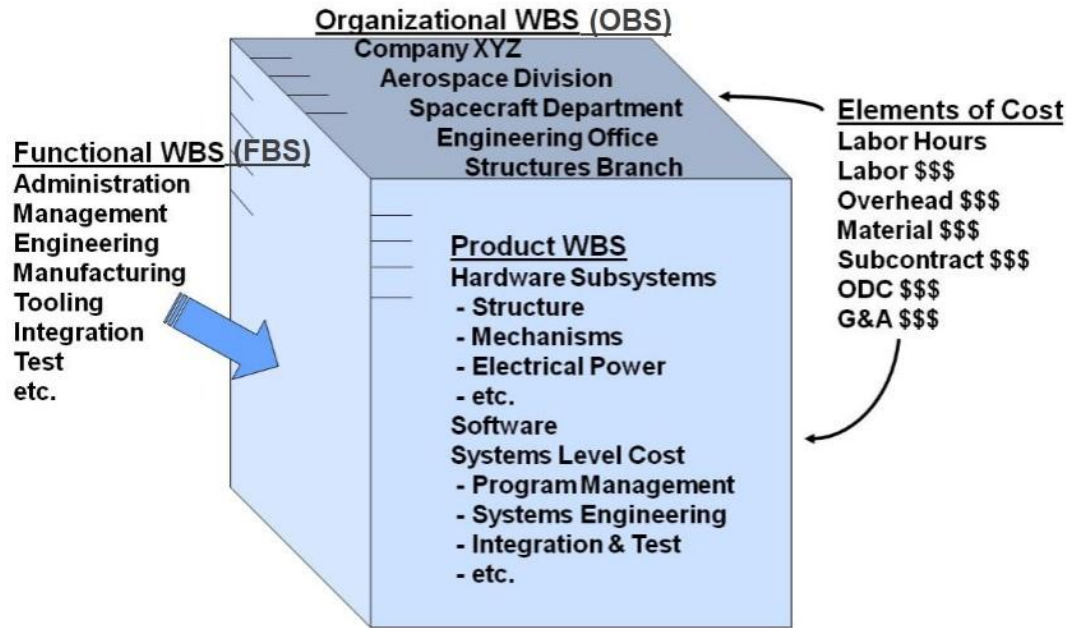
Organizational WBS (OBS)
Company XYZ
Aerospace Division
Spacecraft Department
Engineering Office
Structures Branch

Functional WBS (FBS)
Administration
Management
Engineering
Manufacturing
Tooling
Integration
Test
etc.

Elements of Cost
Labor Hours
Labor $$$
Overhead $$$
Material $$$
Subcontract $$$
ODC $$$
G&A $$$

Product WBS
Hardware Subsystems
- Structure
- Mechanisms
- Electrical Power
- etc.
Software
Systems Level Cost
- Program Management
- Systems Engineering
- Integration & Test
- etc.